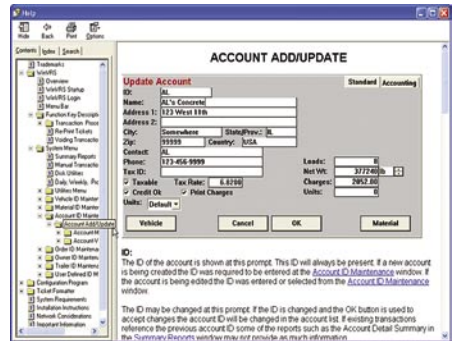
Help

Hide Back Print Options

Contents Index Search

Trademarks
WinVRS
Overview
WinVRS Startup
WinVRS Login
Menu Bar
Function Key Descript
Transaction Proce
Re-Print Tickets
Voiding Transactio
System Menu
Summary Reports
Manual Transactio
Disk Utilities
Daily, Weekly, Pe
Utilities Menu
Vehicle ID Mainter
Material ID Mainte
Account ID Mainte
Account Add/Update
Account H
Account V
Order ID Maintena
Owner ID Maintena
Trailer ID Mainten
User Defined ID M
Configuration Program
Ticket Formatter
System Requirements
Installation Instructions
Network Considerations
Important Information

ACCOUNT ADD/UPDATE

Update Account

Standard Accounting

ID: AL
Name: AL's Concrete
Address 1: 123 West 18th
Address 2:
City: Somewhere State/Prov.: IL
Zip: 99999 Country: USA
Contact: AL
Phone: 123-456-9999
Tax ID:
Taxable Tax Rate: 6.0200
Credit Ok Print Charges
Units: Default

Loads: 8
Net Wt: 377240 lb
Charges: 2052.00
Units: 0

Vehicle Cancel OK Material

ID:

The ID of the account is shown at this prompt. This ID will always be present. If a new account is being created the ID was required to be entered at the Account ID Maintenance window. If the account is being edited the ID was entered or selected from the Account ID Maintenance window.

The ID may be changed at this prompt. If the ID is changed and the OK button is used to accept changes the account ID will be changed in the account list. If existing transactions reference the previous account ID some of the reports such as the Account Detail Summary in the Summary Reports window may not provide as much information